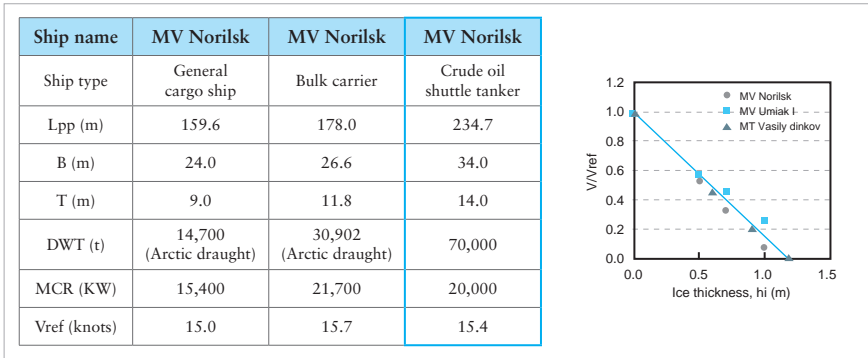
| Ship name | MV Norilsk | MV Norilsk | MV Norilsk |
|---|---|---|---|
| Ship type | General cargo ship | Bulk carrier | Crude oil shuttle tanker |
| Lpp (m) | 159.6 | 178.0 | 234.7 |
| B (m) | 24.0 | 26.6 | 34.0 |
| T (m) | 9.0 | 11.8 | 14.0 |
| DWT (t) | 14,700 (Arctic draught) | 30,902 (Arctic draught) | 70,000 |
| MCR (KW) | 15,400 | 21,700 | 20,000 |
| Vref (knots) | 15.0 | 15.7 | 15.4 |

1.2
1.0
0.8
0.6
0.4
0.2
0.0
V/Vref
0.0
0.5
1.0
1.5
Ice thickness, hi (m)
MV Norilsk
MV Umiak I
MT Vasily dinkov